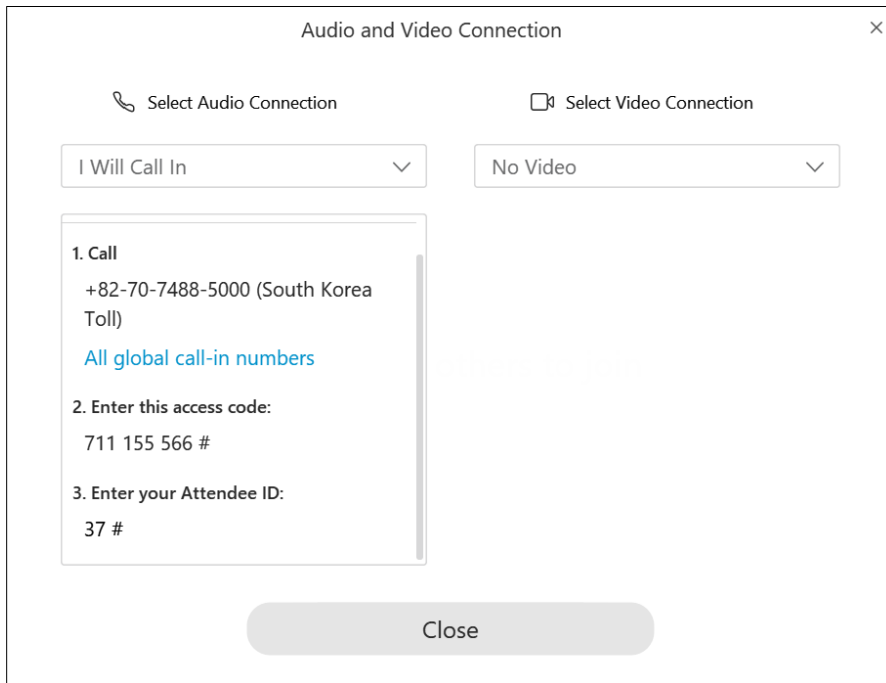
Audio and Video Connection

×

Select Audio Connection

Select Video Connection

I Will Call In

No Video

1. Call

+82-70-7488-5000 (South Korea Toll)

All global call-in numbers

2. Enter this access code:

711 155 566 #

3. Enter your Attendee ID:

37 #

Close